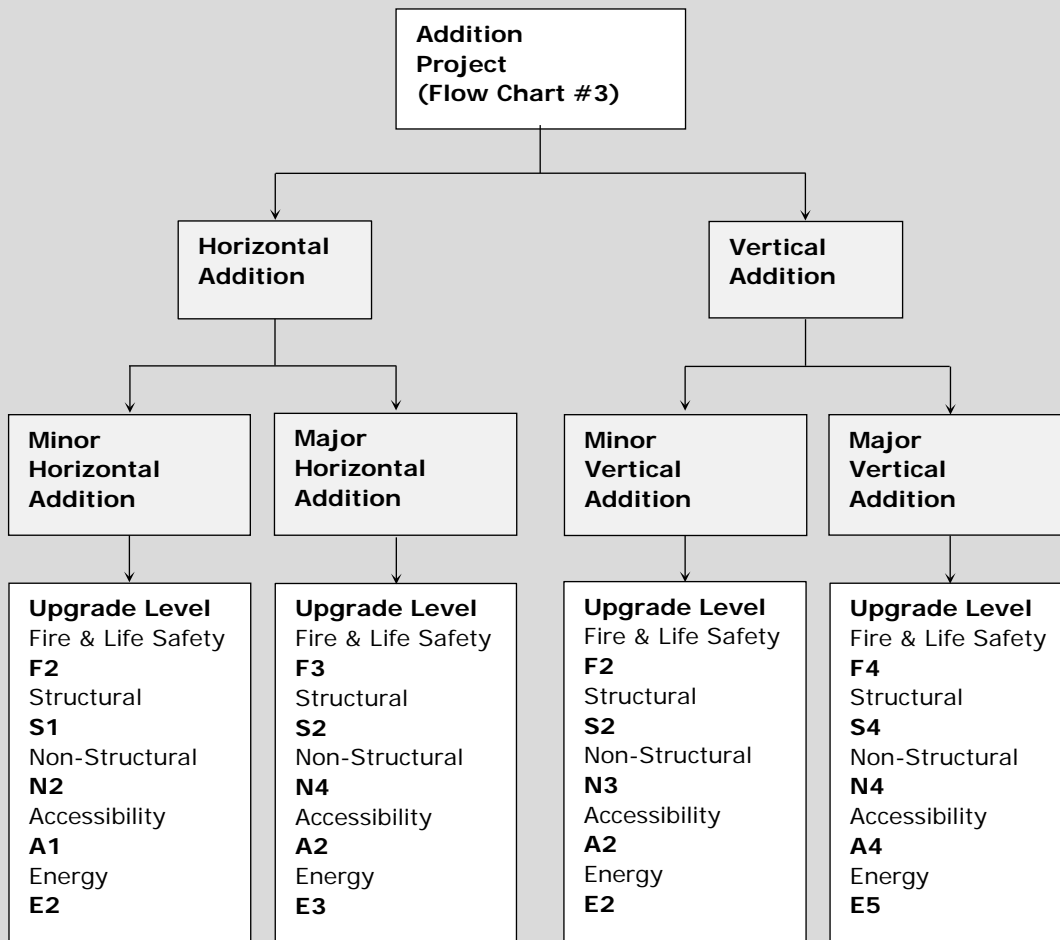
Addition Project (Flow Chart #3)

Horizontal Addition

Vertical Addition

Minor Horizontal Addition

Major Horizontal Addition

Minor Vertical Addition

Major Vertical Addition

Upgrade Level
Fire & Life Safety
F2
Structural
S1
Non-Structural
N2
Accessibility
A1
Energy
E2

Upgrade Level
Fire & Life Safety
F3
Structural
S2
Non-Structural
N4
Accessibility
A2
Energy
E3

Upgrade Level
Fire & Life Safety
F2
Structural
S2
Non-Structural
N3
Accessibility
A2
Energy
E2

Upgrade Level
Fire & Life Safety
F4
Structural
S4
Non-Structural
N4
Accessibility
A4
Energy
E5